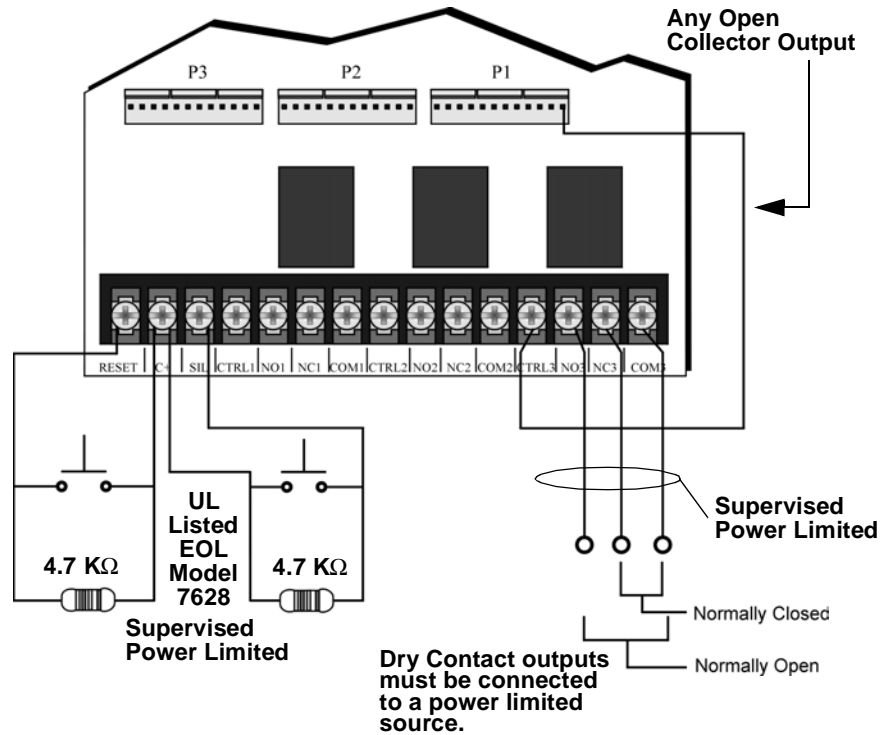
Any Open Collector Output

P3 P2 P1

RESET C- SIL CTRL1 NO1 NC1 COM1 CTRL2 NO2 NC2 COM2 CTRL3 NO3 NC3 COM3

UL Listed EOL Model 7628

4.7 KΩ

4.7 KΩ

Supervised Power Limited

Supervised Power Limited

Normally Closed

Normally Open

Dry Contact outputs must be connected to a power limited source.